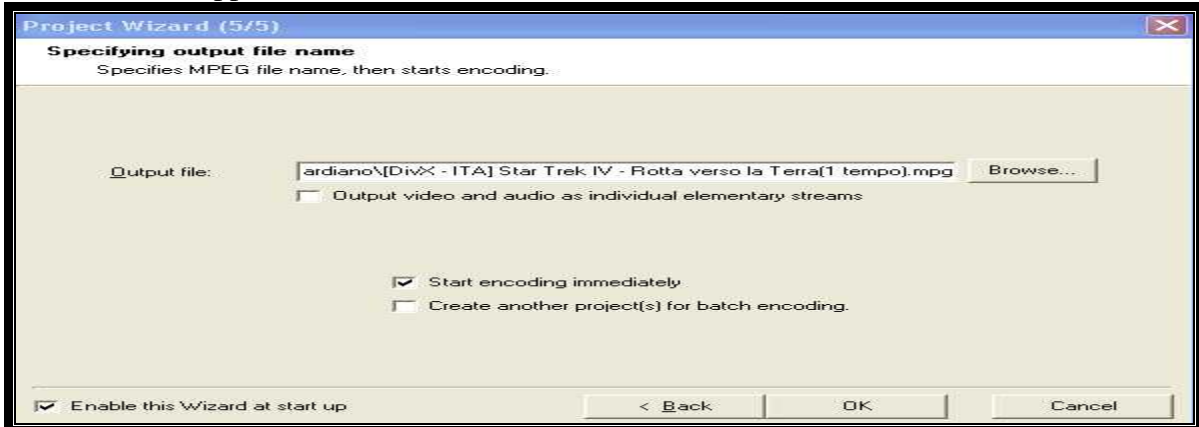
Project Wizard (5/5)

Specifying output file name
Specifies MPEG file name, then starts encoding.

Output file: ardiano\[DivX - ITA] Star Trek IV - Rotta verso la Terra(1 tempo).mpg Browse...

Output video and audio as individual elementary streams

Start encoding immediately

Create another project(s) for batch encoding.

Enable this Wizard at start up

< Back

OK

Cancel